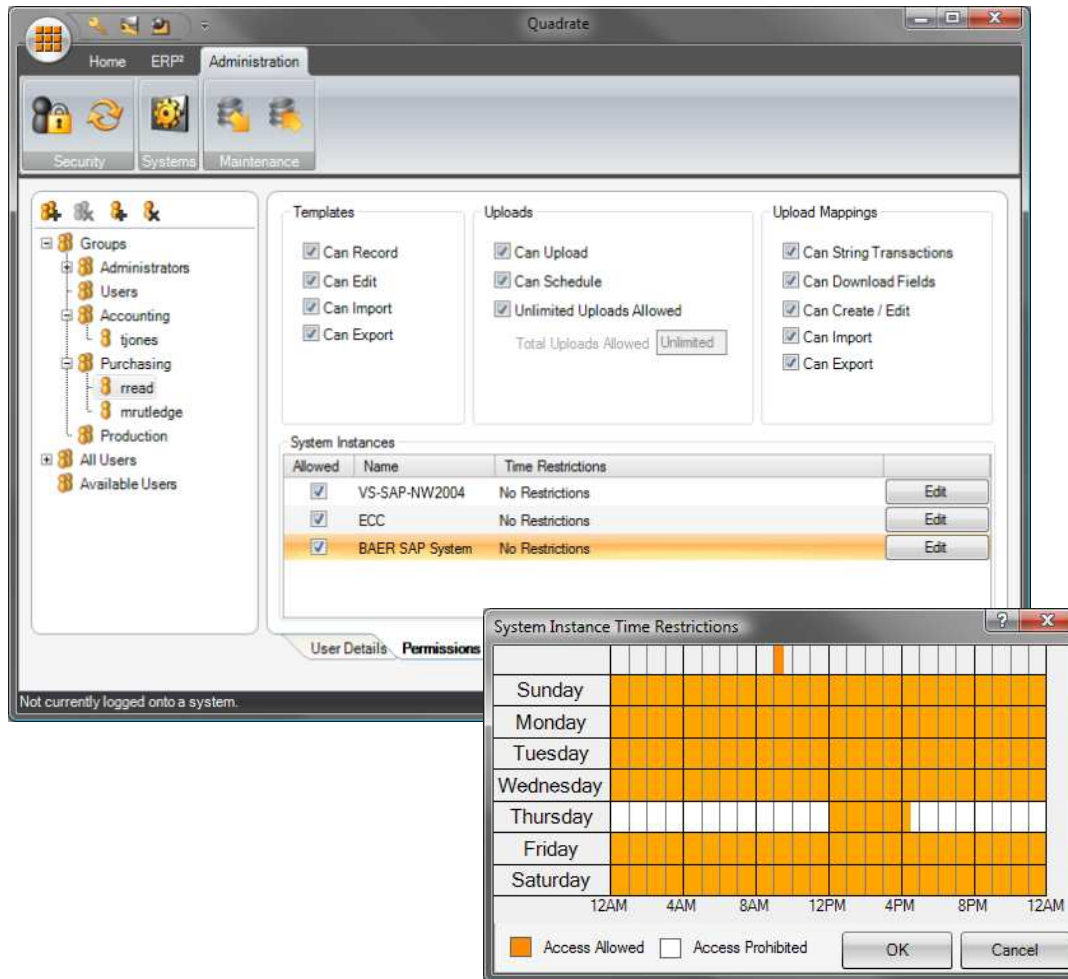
Quadrate

Home ERP² Administration

Security Systems Maintenance

Groups
Administrators
Users
Accounting
tjones
Purchasing
rread
mrutledge
Production
All Users
Available Users

Templates
Can Record
Can Edit
Can Import
Can Export

Uploads
Can Upload
Can Schedule
Unlimited Uploads Allowed
Total Uploads Allowed Unlimited

Upload Mappings
Can String Transactions
Can Download Fields
Can Create / Edit
Can Import
Can Export

System Instances

| Allowed | Name | Time Restrictions | |
|---|---|---|---|
| ☑ | VS-SAP-NW2004 | No Restrictions | Edit |
| ☑ | ECC | No Restrictions | Edit |
| ☑ | BAER SAP System | No Restrictions | Edit |

User Details Permissions

Not currently logged onto a system.

System Instance Time Restrictions

Sunday
Monday
Tuesday
Wednesday
Thursday
Friday
Saturday

12AM 4AM 8AM 12PM 4PM 8PM 12AM

Access Allowed Access Prohibited OK Cancel